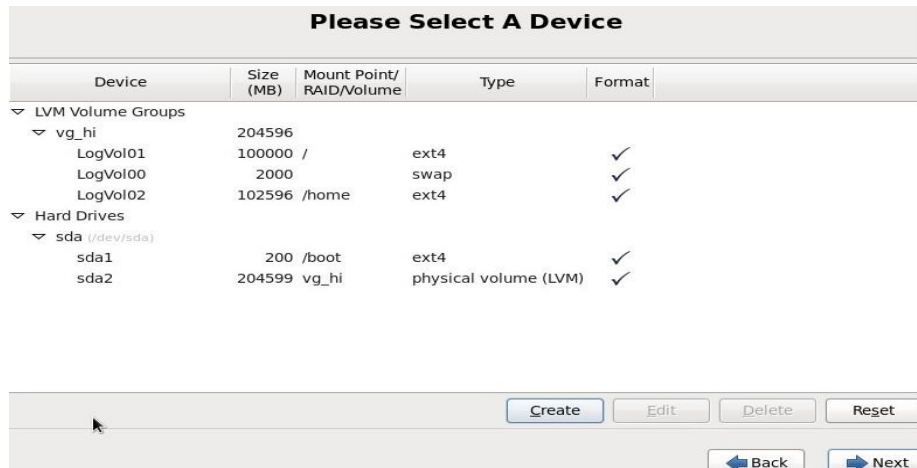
Please Select A Device

| Device | Size (MB) | Mount Point/ RAID/Volume | Type | Format |
|---|---|---|---|---|
| LVM Volume Groups | | | | |
| vg_hi | 204596 | | | |
| LogVol01 | 100000 | / | ext4 | ✓ |
| LogVol00 | 2000 | | swap | ✓ |
| LogVol02 | 102596 | /home | ext4 | ✓ |
| Hard Drives | | | | |
| sda (/dev/sda) | | | | |
| sda1 | 200 | /boot | ext4 | ✓ |
| sda2 | 204599 | vg_hi | physical volume (LVM) | ✓ |

Create Edit Delete Reset

Back Next